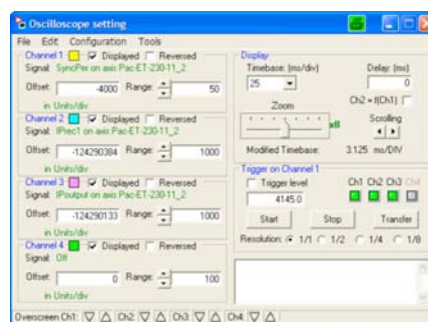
Oscilloscope setting

File Edit Configuration Tools

Channel 1 Displayed Reversed
Signal: SyncPer on axis Pac-ET-230-11_2
Offset: -4000 Range: 50
in Units/div

Channel 2 Displayed Reversed
Signal: IPrec1 on axis Pac-ET-230-11_2
Offset: -124290384 Range: 1000
in Units/div

Channel 3 Displayed Reversed
Signal: IPoutput on axis Pac-ET-230-11_2
Offset: -124290133 Range: 1000
in Units/div

Channel 4 Displayed Reversed
Signal: Off
Offset: 0 Range: 100
in Units/div

Display
Timebase: (ms/div) 25
Delay: (ms) 0
Zoom
Ch2 = f(Ch1)
x8
Scrolling
Modified Timebase: 3.125 ms/DIV

Trigger on Channel 1
Trigger level
Ch1 Ch2 Ch3 Ch4
4145.0
Start Stop Transfer
Resolution: 1/1 1/2 1/4 1/8

Overscreen Ch1: Ch2: Ch3: Ch4: